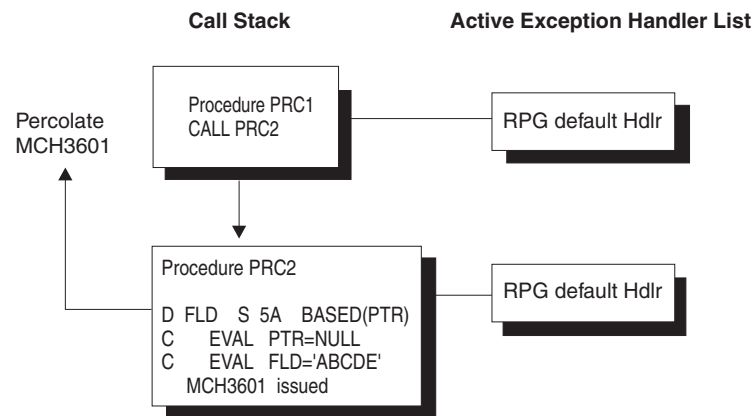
Call Stack

Active Exception Handler List

Percolate MCH3601

Procedure PRC1
CALL PRC2

RPG default Hdlr

Procedure PRC2

D FLD S 5A BASED(PTR)
C EVAL PTR=NULL
C EVAL FLD='ABCDE'
MCH3601 issued

RPG default Hdlr